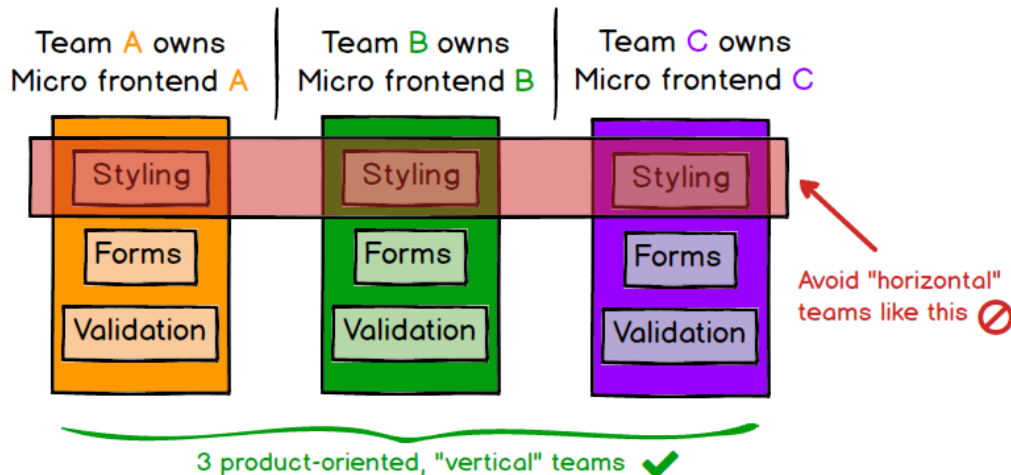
Team A owns
Micro frontend A

Team B owns
Micro frontend B

Team C owns
Micro frontend C

Styling
Forms
Validation

Styling
Forms
Validation

Styling
Forms
Validation

Avoid "horizontal" teams like this

3 product-oriented, "vertical" teams